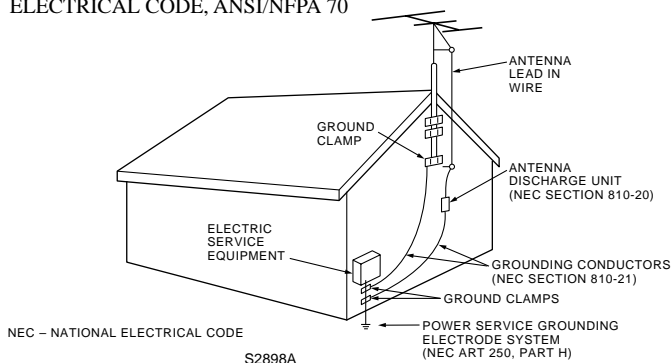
ELECTRICAL CODE, ANSI/NFPA 70

ANTENNA LEAD IN WIRE

GROUND CLAMP

ANTENNA DISCHARGE UNIT (NEC SECTION 810-20)

ELECTRIC SERVICE EQUIPMENT

GROUNDING CONDUCTORS (NEC SECTION 810-21)

GROUND CLAMPS

NEC – NATIONAL ELECTRICAL CODE

POWER SERVICE GROUNDING ELECTRODE SYSTEM (NEC ART 250, PART H)

S2898A